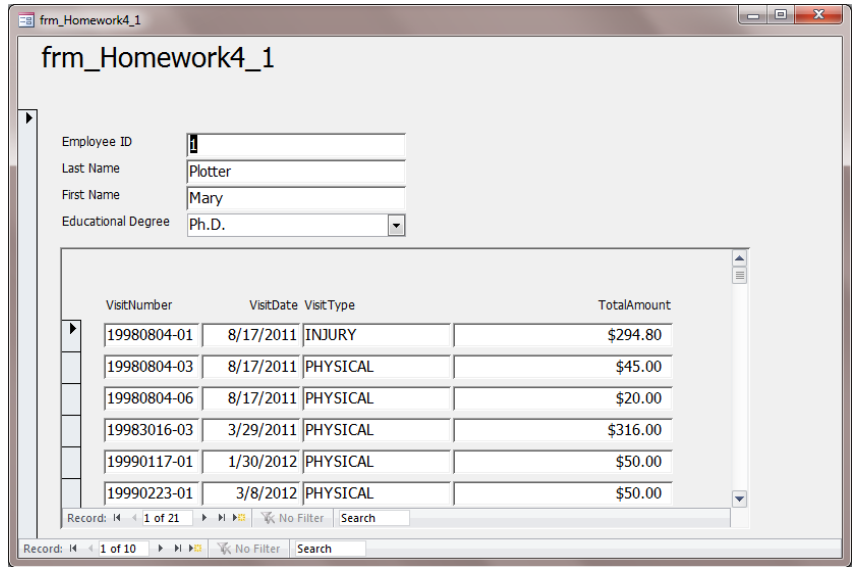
frm_Homework4_1

frm_Homework4_1

Employee ID 1
Last Name Plotter
First Name Mary
Educational Degree Ph.D.

| VisitNumber | VisitDate | VisitType | TotalAmount |
|---|---|---|---|
| 19980804-01 | 8/17/2011 | INJURY | $294.80 |
| 19980804-03 | 8/17/2011 | PHYSICAL | $45.00 |
| 19980804-06 | 8/17/2011 | PHYSICAL | $20.00 |
| 19983016-03 | 3/29/2011 | PHYSICAL | $316.00 |
| 19990117-01 | 1/30/2012 | PHYSICAL | $50.00 |
| 19990223-01 | 3/8/2012 | PHYSICAL | $50.00 |

Record: 1 of 21 No Filter Search

Record: 1 of 10 No Filter Search